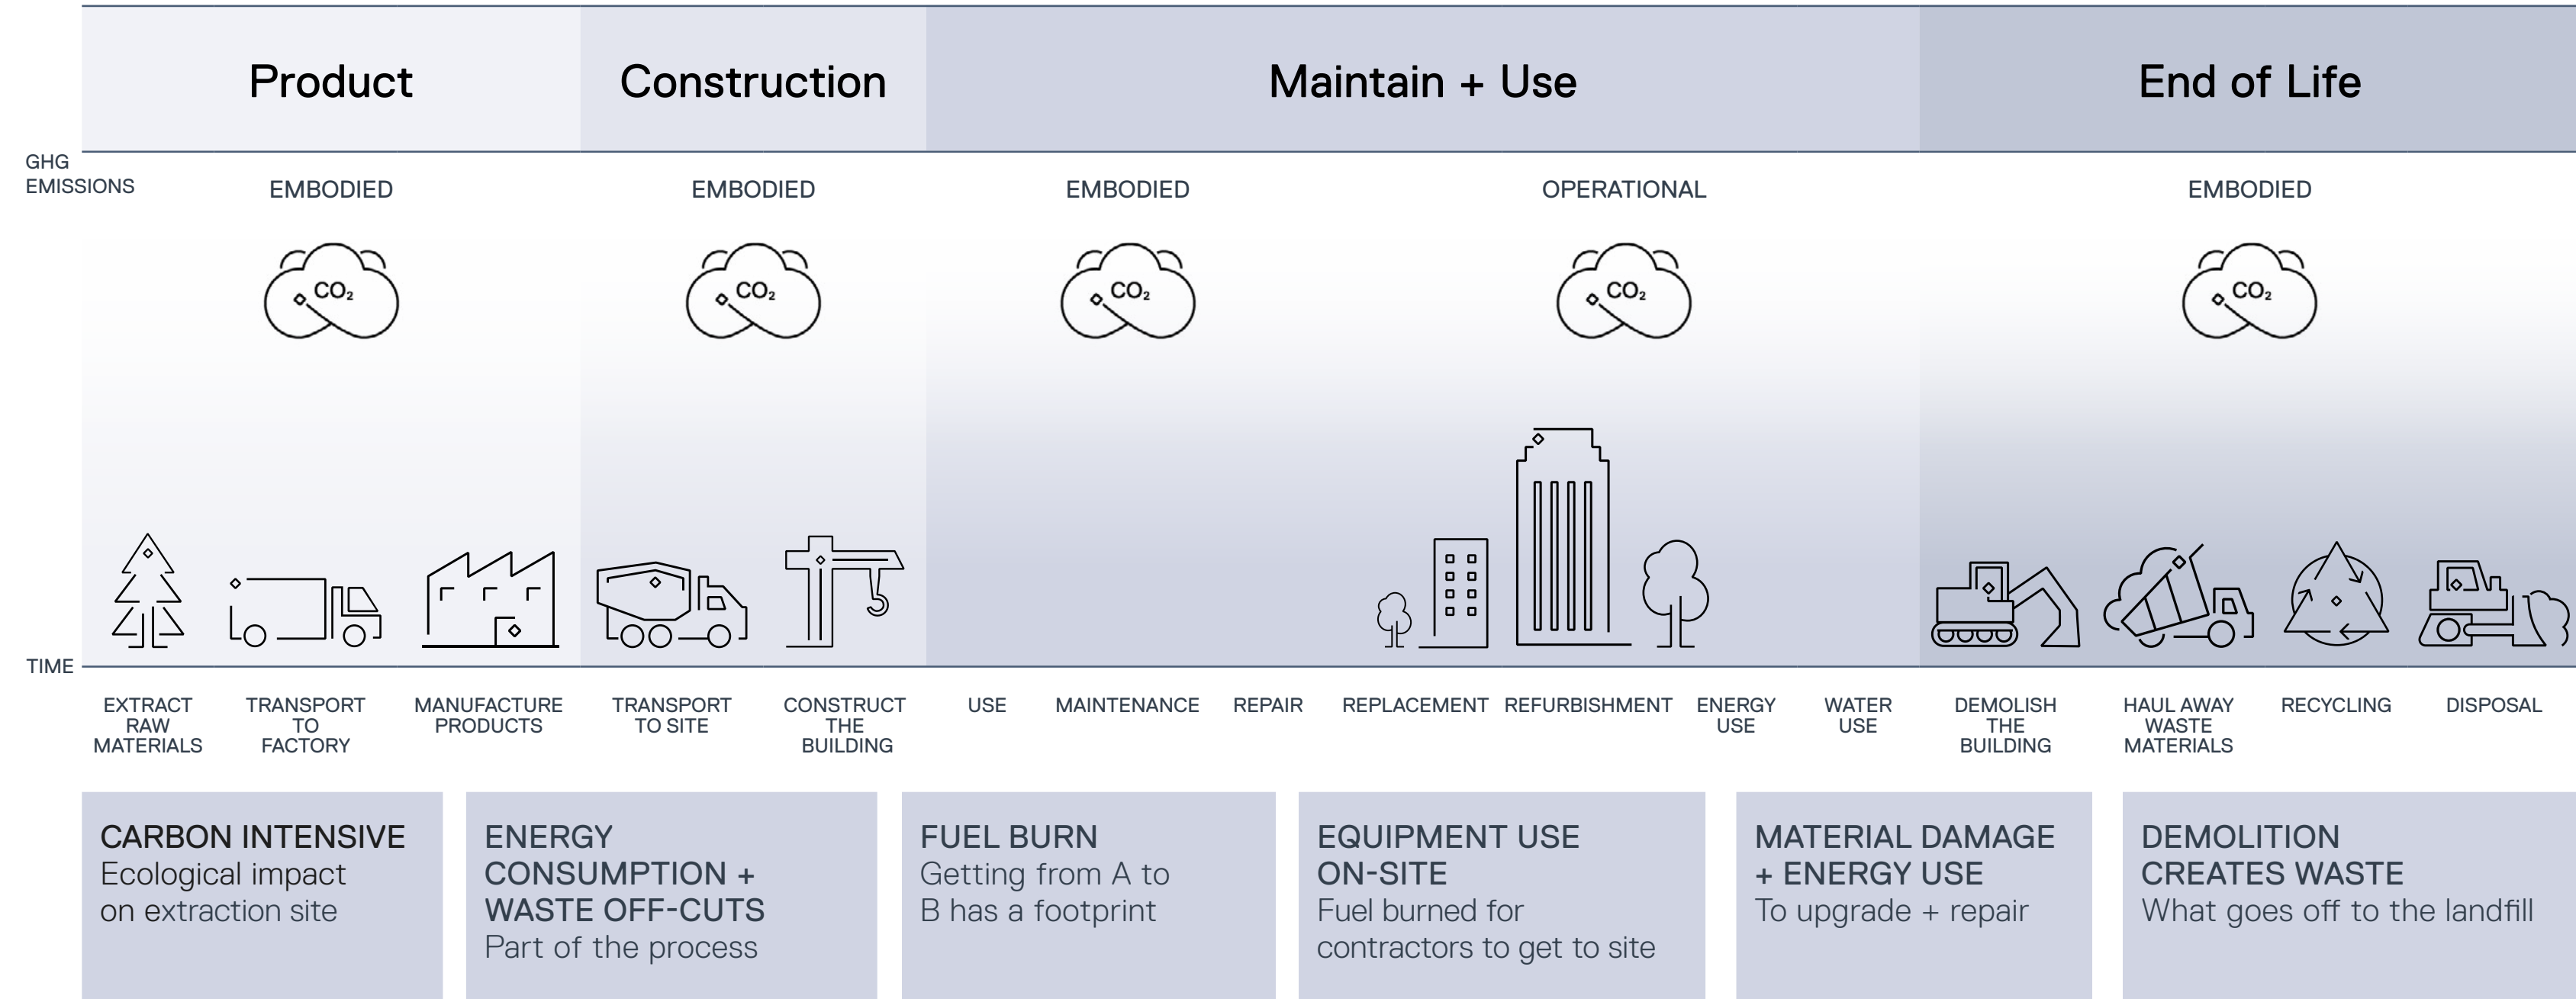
Product

Construction

Maintain + Use

End of Life

GHG EMISSIONS

EMBODIED

EMBODIED

EMBODIED

OPERATIONAL

EMBODIED

$CO_2$

$CO_2$

$CO_2$

$CO_2$

$CO_2$

TIME

EXTRACT RAW MATERIALS

TRANSPORT TO FACTORY

MANUFACTURE PRODUCTS

TRANSPORT TO SITE

CONSTRUCT THE BUILDING

USE

MAINTENANCE

REPAIR

REPLACEMENT

REFURBISHMENT

ENERGY USE

WATER USE

DEMOLISH THE BUILDING

HAUL AWAY WASTE MATERIALS

RECYCLING

DISPOSAL

CARBON INTENSIVE
Ecological impact on extraction site

ENERGY CONSUMPTION + WASTE OFF-CUTS
Part of the process

FUEL BURN
Getting from A to B has a footprint

EQUIPMENT USE ON-SITE
Fuel burned for contractors to get to site

MATERIAL DAMAGE + ENERGY USE
To upgrade + repair

DEMOLITION CREATES WASTE
What goes off to the landfill